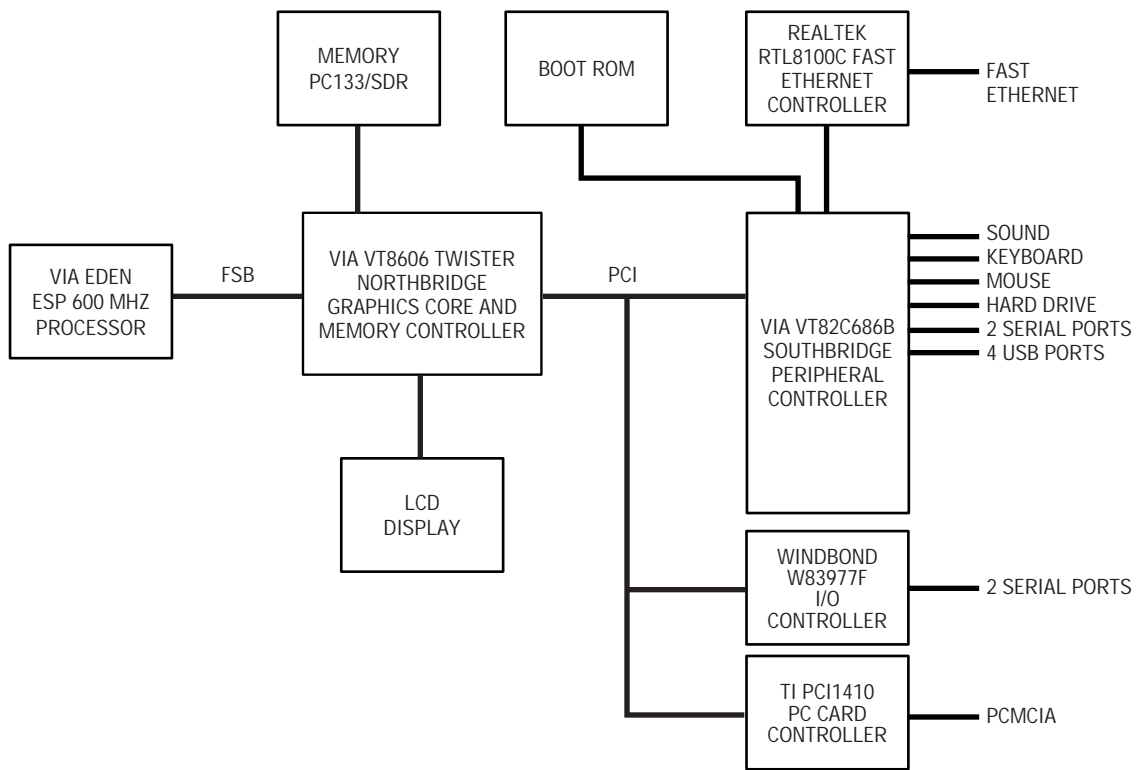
MEMORY
PC133/SDR

BOOT ROM

REALTEK
RTL8100C FAST
ETHERNET
CONTROLLER

FAST
ETHERNET

VIA EDEN
ESP 600 MHZ
PROCESSOR

FSB

VIA VT8606 TWISTER
NORTHBRIDGE
GRAPHICS CORE AND
MEMORY CONTROLLER

PCI

VIA VT82C686B
SOUTHBRIDGE
PERIPHERAL
CONTROLLER

SOUND
KEYBOARD
MOUSE
HARD DRIVE
2 SERIAL PORTS
4 USB PORTS

LCD
DISPLAY

WINDBOND
W83977F
I/O
CONTROLLER

2 SERIAL PORTS

TI PCI1410
PC CARD
CONTROLLER

PCMCIA